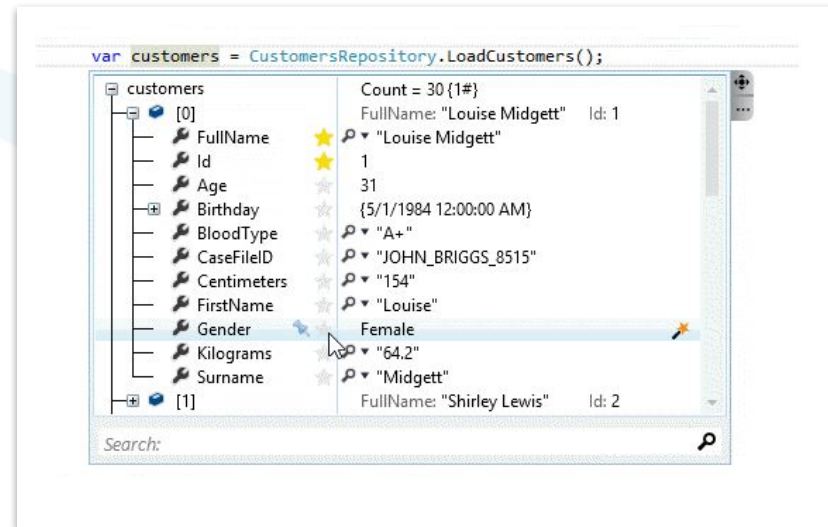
var customers = CustomersRepository.LoadCustomers();

| | |
|---|---|
| customers | Count = 30 {1#} |
| [0] | FullName: "Louise Midgett" Id: 1 |
| FullName | "Louise Midgett" |
| Id | 1 |
| Age | 31 |
| Birthday | {5/1/1984 12:00:00 AM} |
| BloodType | "A+" |
| CaseFileID | "JOHN_BRIGGS_8515" |
| Centimeters | "154" |
| FirstName | "Louise" |
| Gender | Female |
| Kilograms | "64.2" |
| Surname | "Midgett" |
| [1] | FullName: "Shirley Lewis" Id: 2 |

Search: